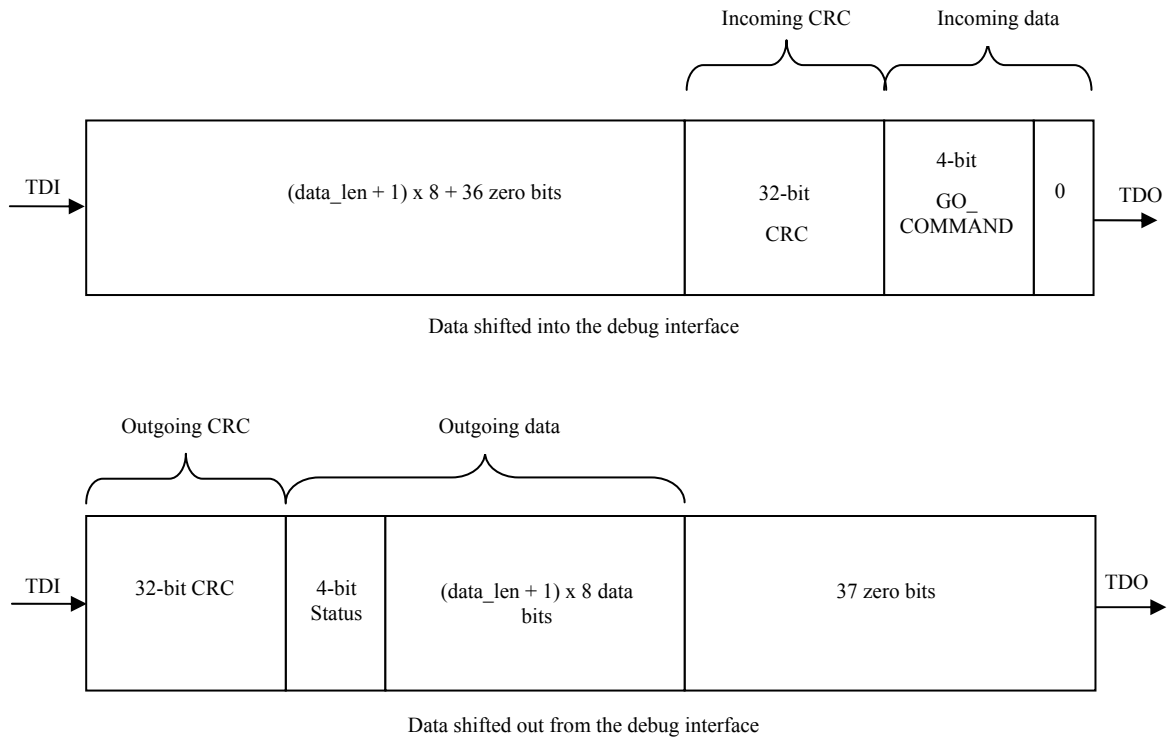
Incoming CRC

Incoming data

TDI

(data_len + 1) x 8 + 36 zero bits

32-bit CRC

4-bit GO_ COMMAND

0

TDO

Data shifted into the debug interface

Outgoing CRC

Outgoing data

TDI

32-bit CRC

4-bit Status

(data_len + 1) x 8 data bits

37 zero bits

TDO

Data shifted out from the debug interface